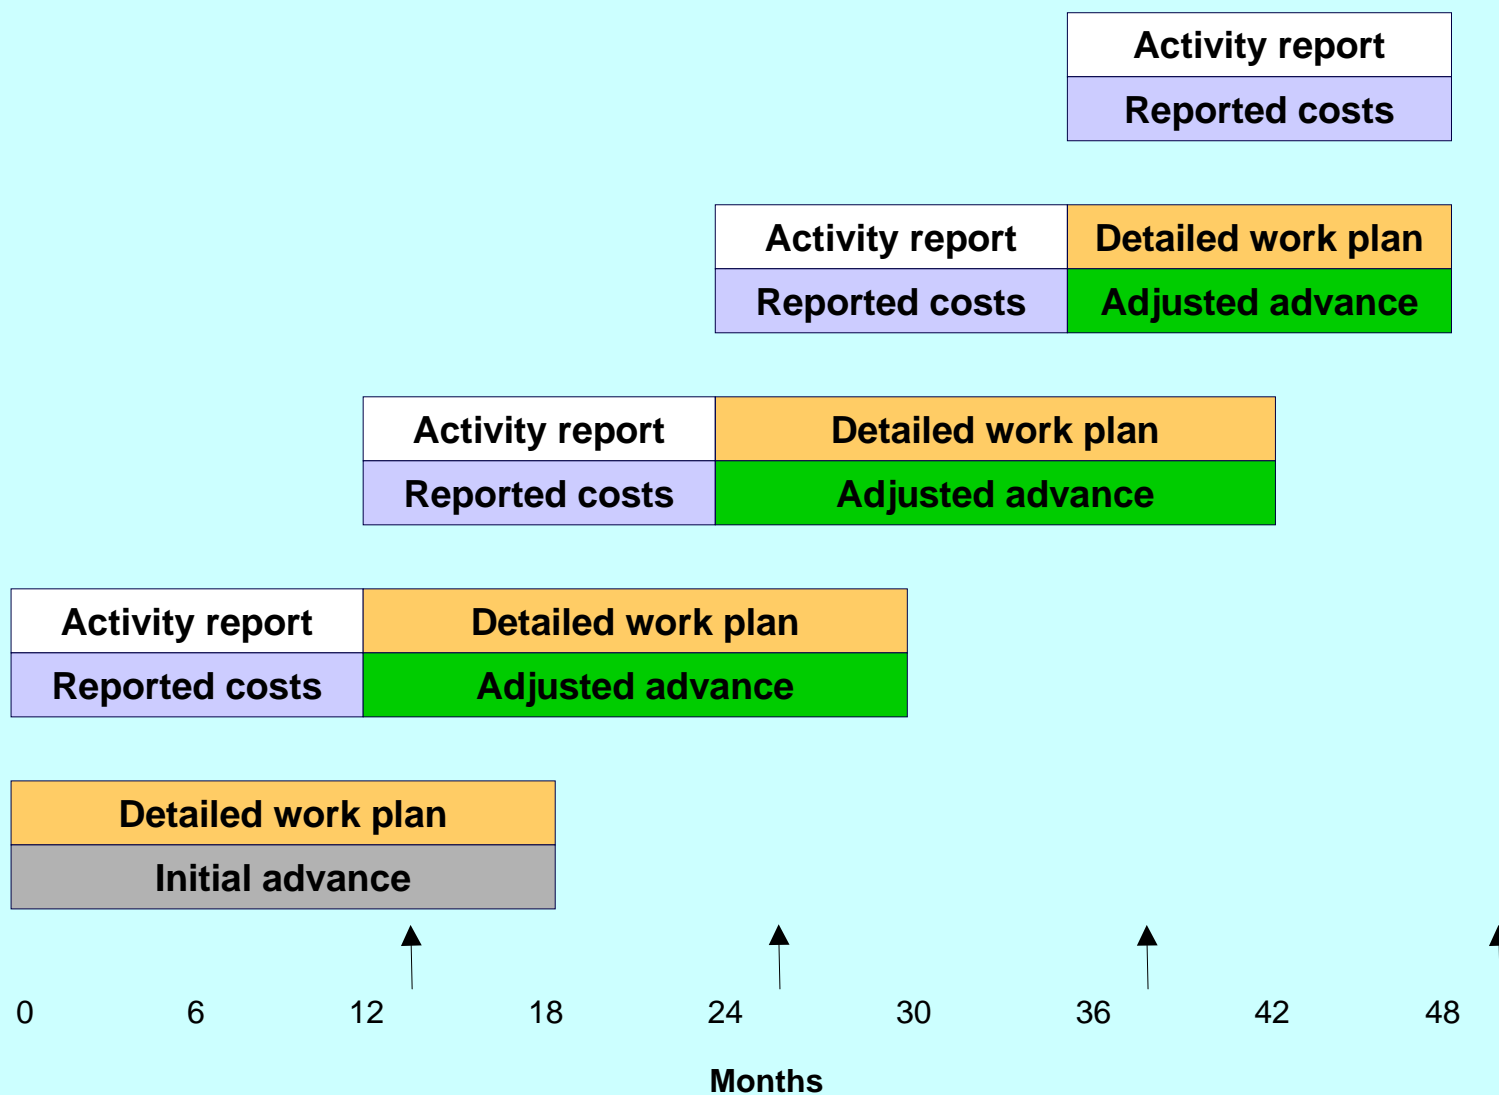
Activity report
Reported costs

Activity report
Detailed work plan
Reported costs
Adjusted advance

Activity report
Detailed work plan
Reported costs
Adjusted advance

Activity report
Detailed work plan
Reported costs
Adjusted advance

Detailed work plan
Initial advance

0 6 12 18 24 30 36 42 48

Months